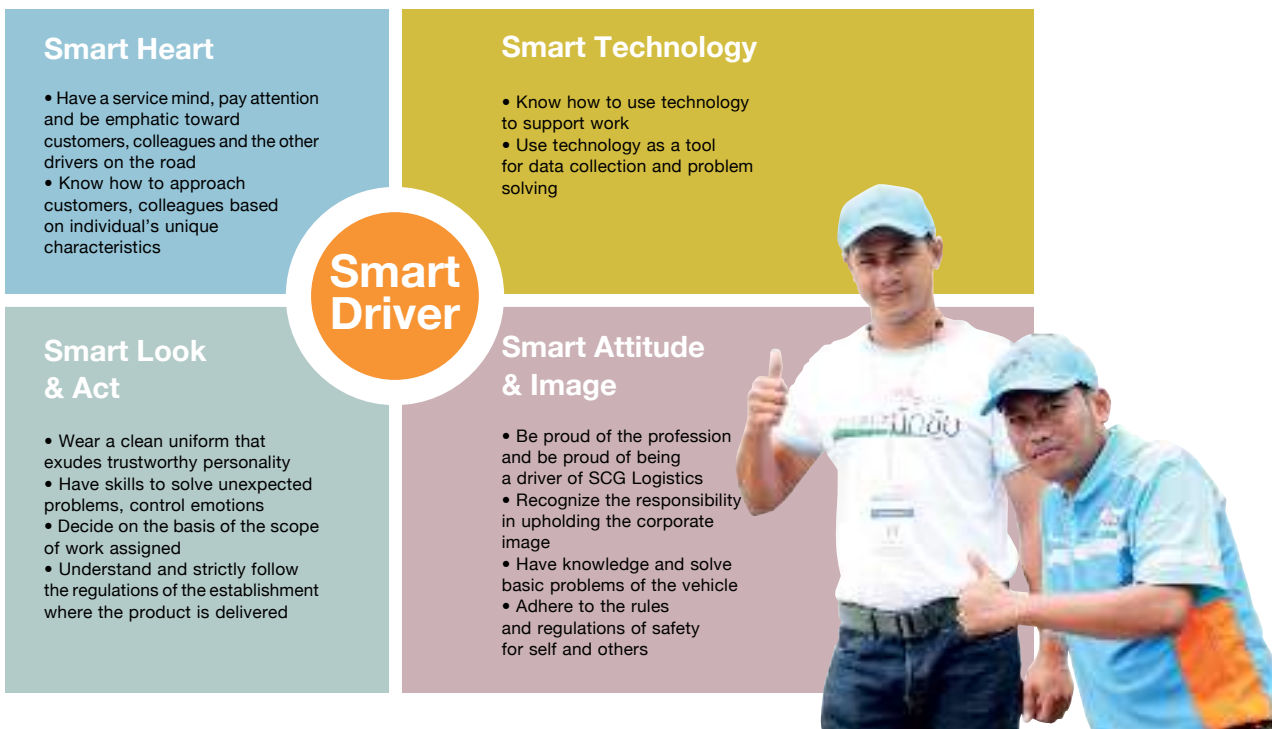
Smart Heart

• Have a service mind, pay attention and be emphatic toward customers, colleagues and the other drivers on the road
• Know how to approach customers, colleagues based on individual's unique characteristics

Smart Technology

• Know how to use technology to support work
• Use technology as a tool for data collection and problem solving

Smart Driver

Smart Look & Act

• Wear a clean uniform that exudes trustworthy personality
• Have skills to solve unexpected problems, control emotions
• Decide on the basis of the scope of work assigned
• Understand and strictly follow the regulations of the establishment where the product is delivered

Smart Attitude & Image

• Be proud of the profession and be proud of being a driver of SCG Logistics
• Recognize the responsibility in upholding the corporate image
• Have knowledge and solve basic problems of the vehicle
• Adhere to the rules and regulations of safety for self and others

นักขับ